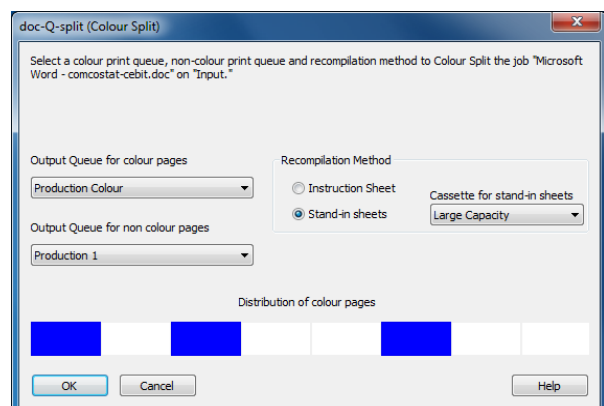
doc-Q-split (Colour Split)

Select a colour print queue, non-colour print queue and recompilation method to Colour Split the job "Microsoft Word - comcostat-cebit.doc" on "Input."

Output Queue for colour pages

Production Colour

Output Queue for non colour pages

Production 1

Recompilation Method

Instruction Sheet

Stand-in sheets

Cassette for stand-in sheets

Large Capacity

Distribution of colour pages

OK

Cancel

Help